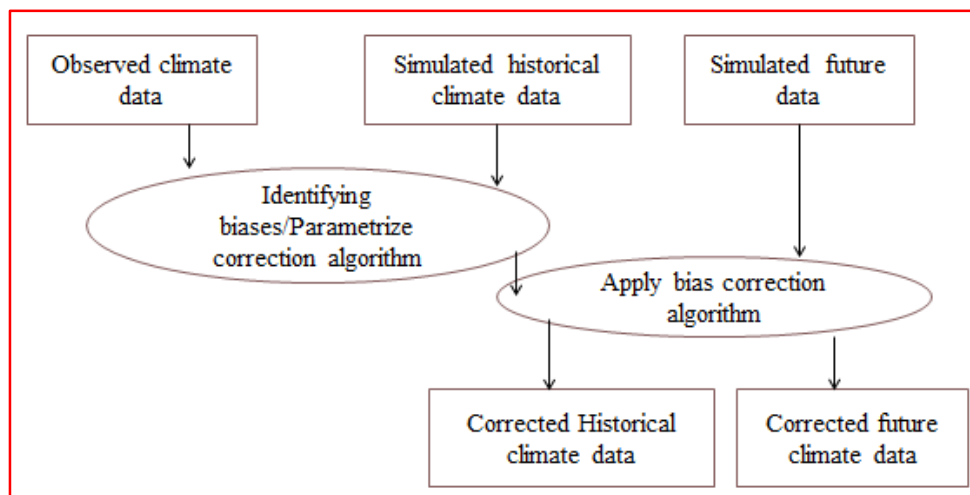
Observed climate data

Simulated historical climate data

Simulated future data

Identifying biases/Parametrize correction algorithm

Apply bias correction algorithm

Corrected Historical climate data

Corrected future climate data